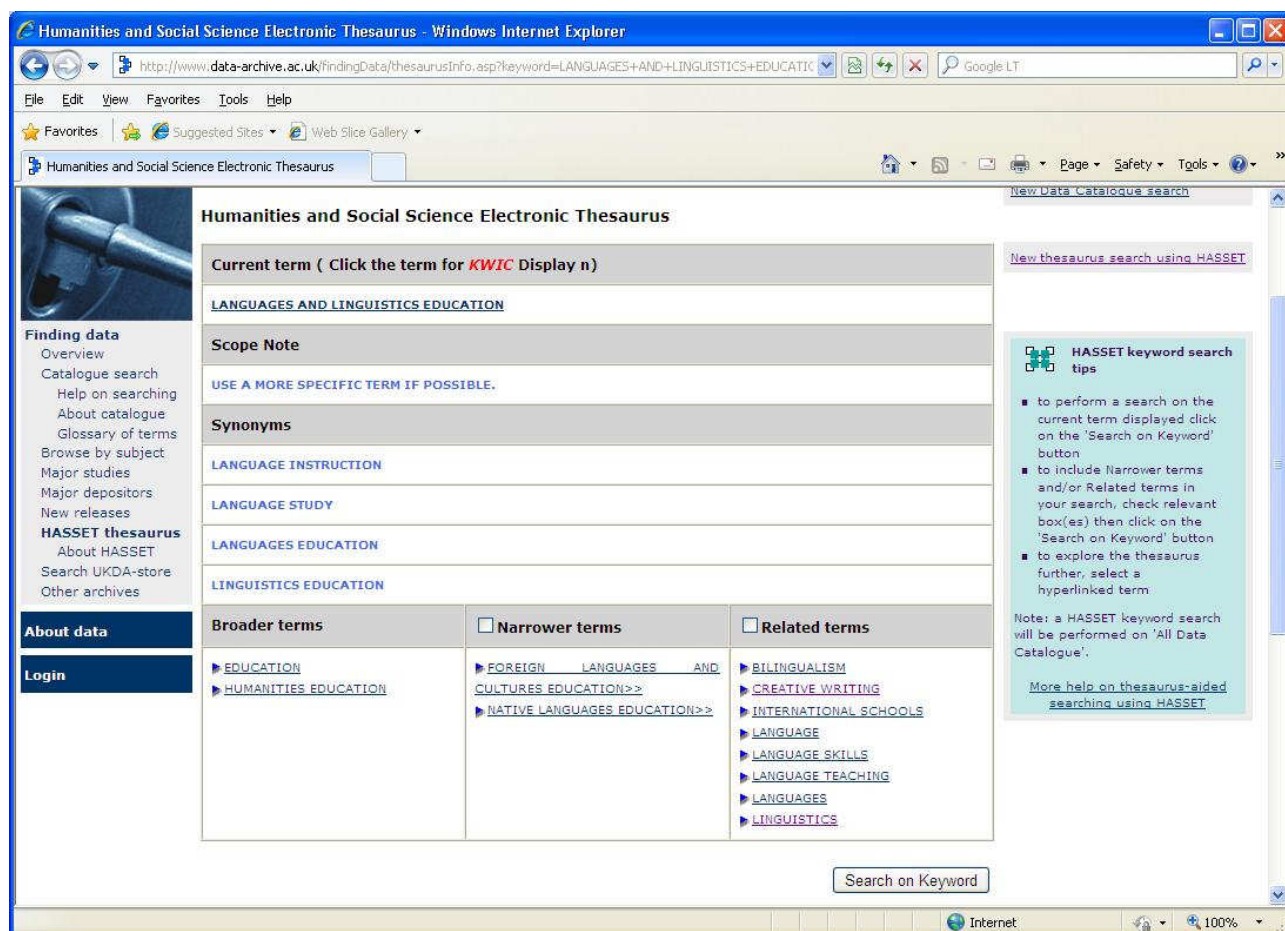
Humanities and Social Science Electronic Thesaurus - Windows Internet Explorer

http://www.data-archive.ac.uk/findingData/thesaurusInfo.asp?keyword=LANGUAGES+AND+LINGUISTICS+EDUCATIC

Google LT

File Edit View Favorites Tools Help

Favorites Suggested Sites Web Slice Gallery

Humanities and Social Science Electronic Thesaurus

Page Safety Tools

Finding data
Overview
Catalogue search
Help on searching
About catalogue
Glossary of terms
Browse by subject
Major studies
Major depositors
New releases
HASSET thesaurus
About HASSET
Search UKDA-store
Other archives

About data

Login

Humanities and Social Science Electronic Thesaurus

| Current term ( Click the term for *KWIC* Display n) | | |
|---|---|---|
| LANGUAGES AND LINGUISTICS EDUCATION | | |
| Scope Note | | |
| USE A MORE SPECIFIC TERM IF POSSIBLE. | | |
| Synonyms | | |
| LANGUAGE INSTRUCTION | | |
| LANGUAGE STUDY | | |
| LANGUAGES EDUCATION | | |
| LINGUISTICS EDUCATION | | |
| Broader terms | Narrower terms | Related terms |
| EDUCATION<br>HUMANITIES EDUCATION | FOREIGN LANGUAGES AND CULTURES EDUCATION>><br>NATIVE LANGUAGES EDUCATION>> | BILINGUALISM<br>CREATIVE WRITING<br>INTERNATIONAL SCHOOLS<br>LANGUAGE<br>LANGUAGE SKILLS<br>LANGUAGE TEACHING<br>LANGUAGES<br>LINGUISTICS |

Search on Keyword

New Data Catalogue search

New thesaurus search using HASSET

HASSET keyword search tips

to perform a search on the current term displayed click on the 'Search on Keyword' button
to include Narrower terms and/or Related terms in your search, check relevant box(es) then click on the 'Search on Keyword' button
to explore the thesaurus further, select a hyperlinked term

Note: a HASSET keyword search will be performed on 'All Data Catalogue'.

More help on thesaurus-aided searching using HASSET

Internet 100%